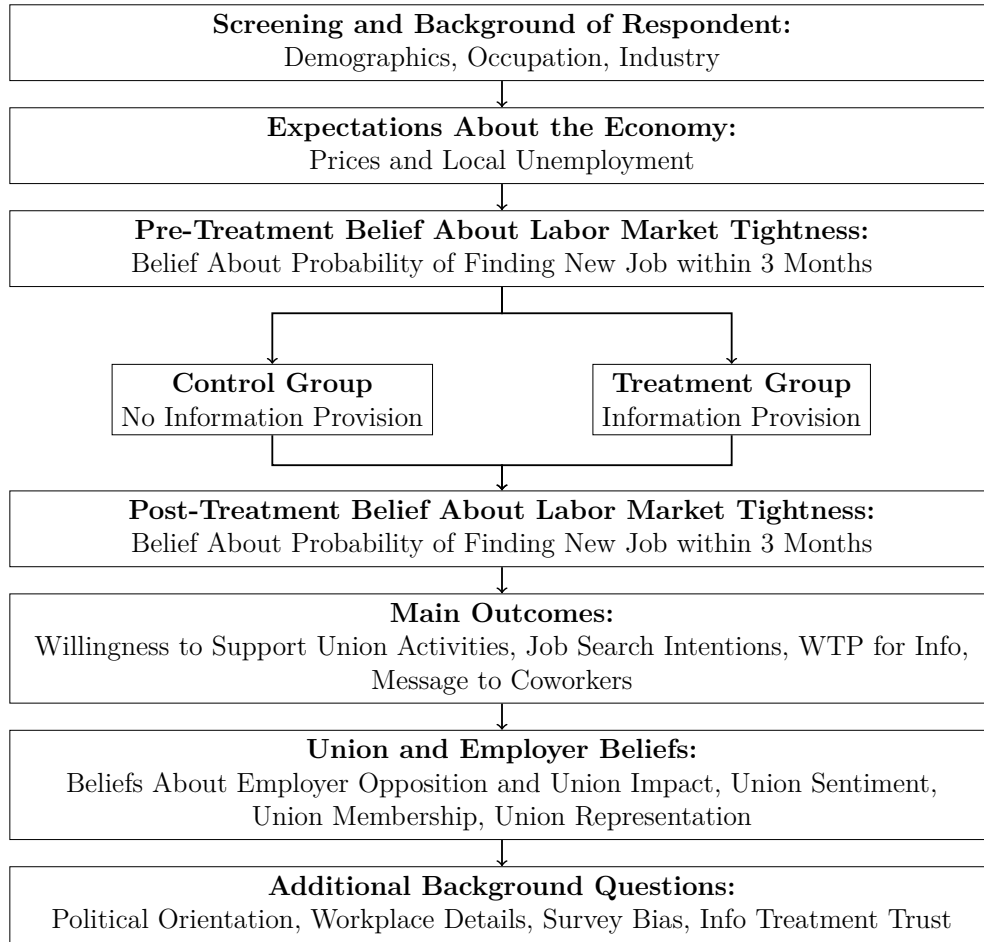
**Screening and Background of Respondent:**
Demographics, Occupation, Industry

**Expectations About the Economy:**
Prices and Local Unemployment

**Pre-Treatment Belief About Labor Market Tightness:**
Belief About Probability of Finding New Job within 3 Months

**Control Group**
No Information Provision

**Treatment Group**
Information Provision

**Post-Treatment Belief About Labor Market Tightness:**
Belief About Probability of Finding New Job within 3 Months

**Main Outcomes:**
Willingness to Support Union Activities, Job Search Intentions, WTP for Info, Message to Coworkers

**Union and Employer Beliefs:**
Beliefs About Employer Opposition and Union Impact, Union Sentiment, Union Membership, Union Representation

**Additional Background Questions:**
Political Orientation, Workplace Details, Survey Bias, Info Treatment Trust